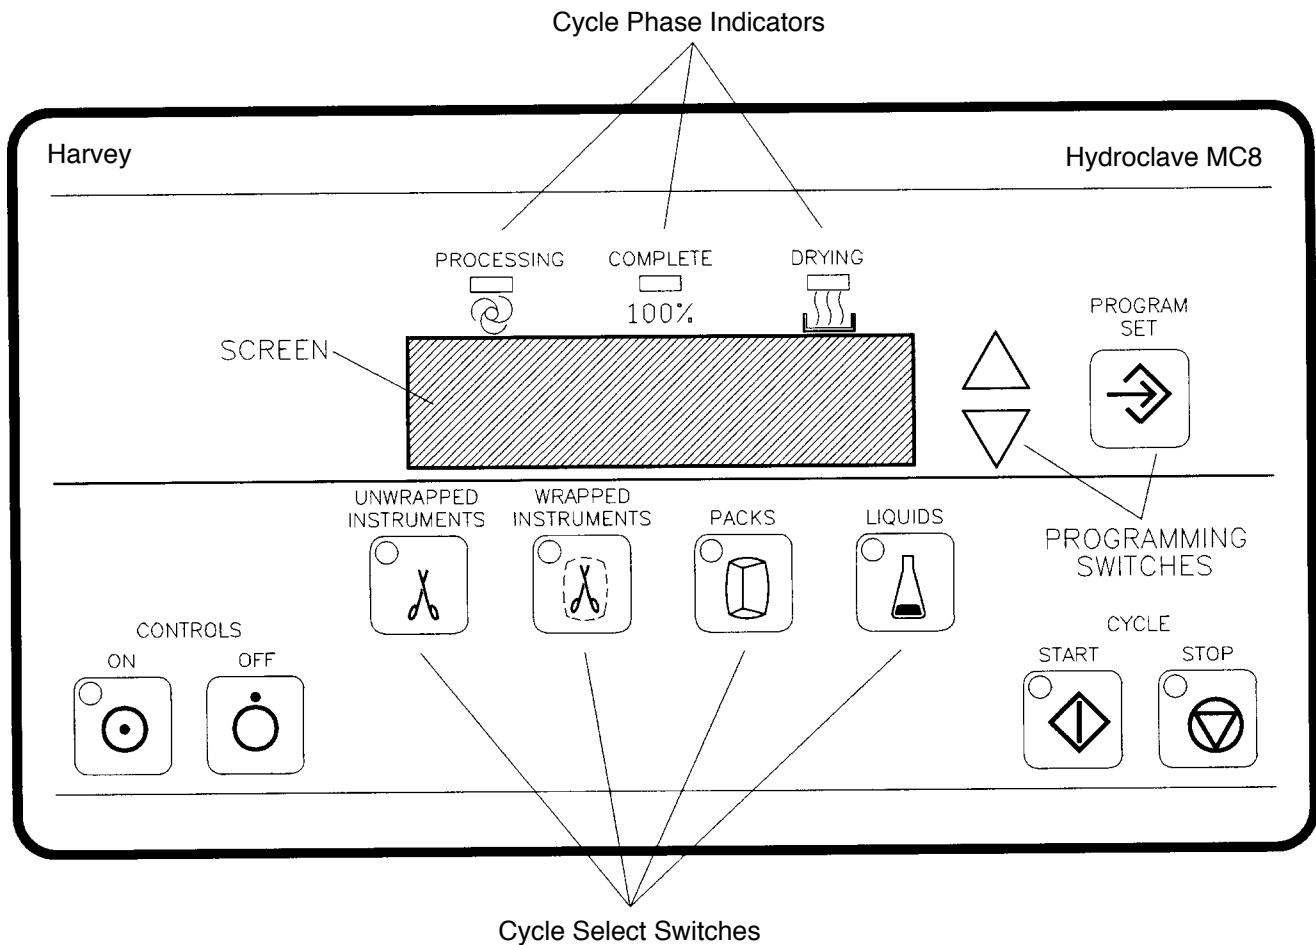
Cycle Phase Indicators

Harvey

Hydroclave MC8

PROCESSING

COMPLETE

100%

DRYING

PROGRAM SET

SCREEN

UNWRAPPED INSTRUMENTS

WRAPPED INSTRUMENTS

PACKS

LIQUIDS

PROGRAMMING SWITCHES

CONTROLS

ON

OFF

CYCLE

START

STOP

Cycle Select Switches